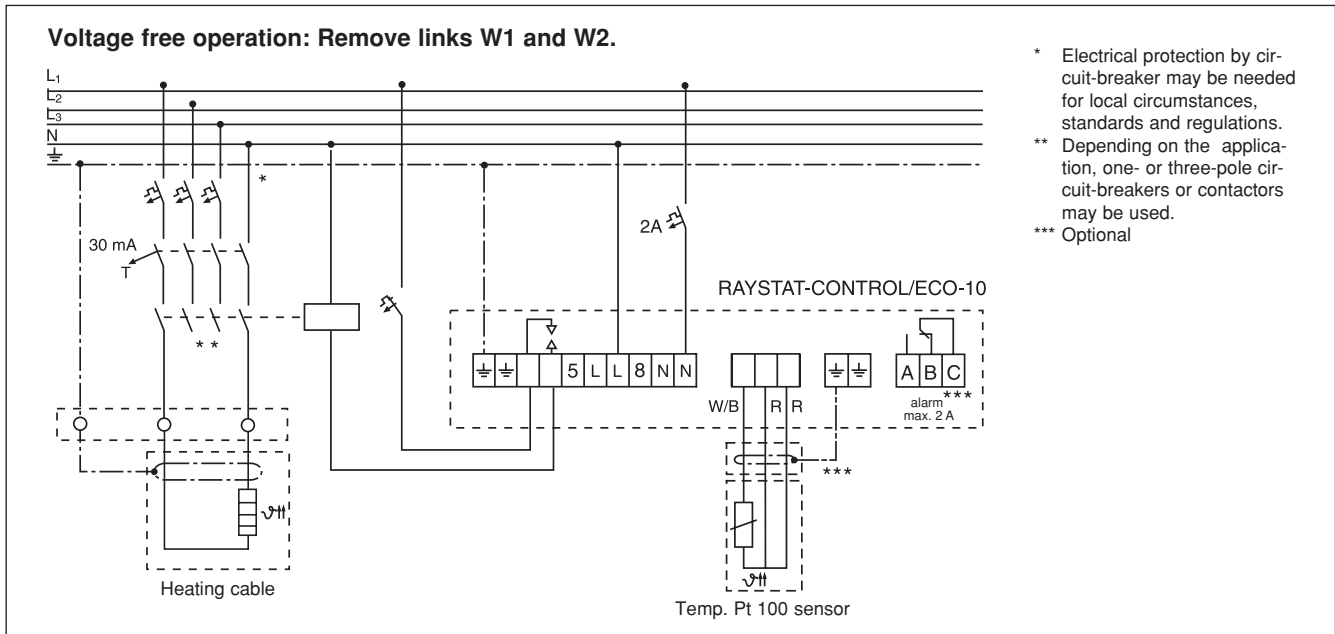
Voltage free operation: Remove links W1 and W2.

$L_1$
$L_2$
$L_3$
N
⏚

*

30 mA
T

* *

2A

RAYSTAT-CONTROL/ECO-10

⏚ ⏚ 5 L L 8 N N

W/B R R

⏚ ⏚

A B C
alarm***
max. 2 A

***

Heating cable

Temp. Pt 100 sensor

* Electrical protection by circuit-breaker may be needed for local circumstances, standards and regulations.
** Depending on the application, one- or three-pole circuit-breakers or contactors may be used.
*** Optional